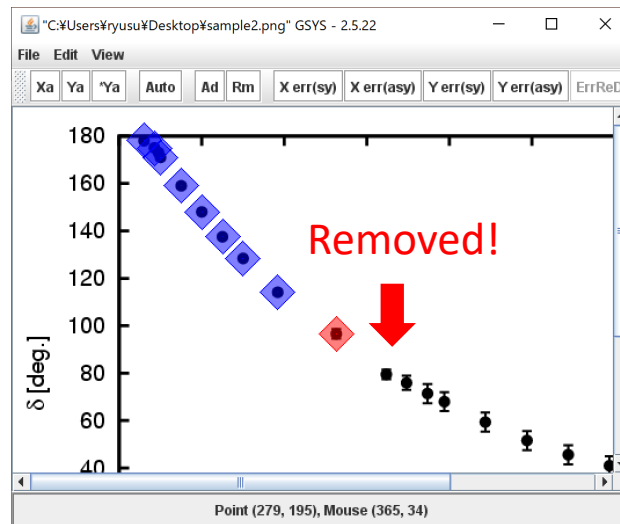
"C:¥Users¥ryusu¥Desktop¥sample2.png" GSYS - 2.5.22

File Edit View

Xa Ya *Ya Auto Ad Rm X err(sy) X err(asy) Y err(sy) Y err(asy) ErrReD

180
160
140
120
100
80
60
40

δ [deg.]

Removed!

Point (279, 195), Mouse (365, 34)